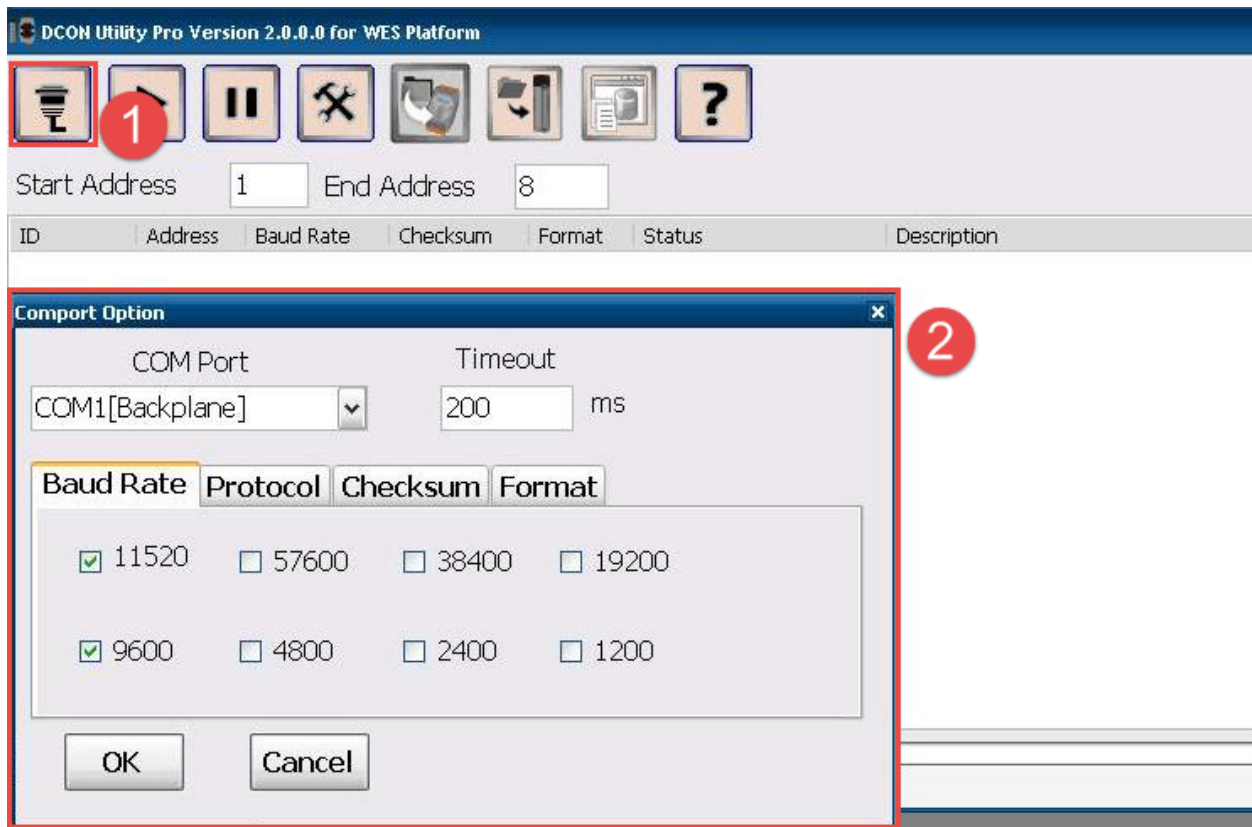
DCON Utility Pro Version 2.0.0.0 for WES Platform

?

1

Start Address 1 End Address 8

| ID | Address | Baud Rate | Checksum | Format | Status | Description |
|---|---|---|---|---|---|---|

Comport Option

2

COM Port
COM1[Backplane]

Timeout
200 ms

Baud Rate Protocol Checksum Format

☑ 11520 ☐ 57600 ☐ 38400 ☐ 19200

☑ 9600 ☐ 4800 ☐ 2400 ☐ 1200

OK Cancel